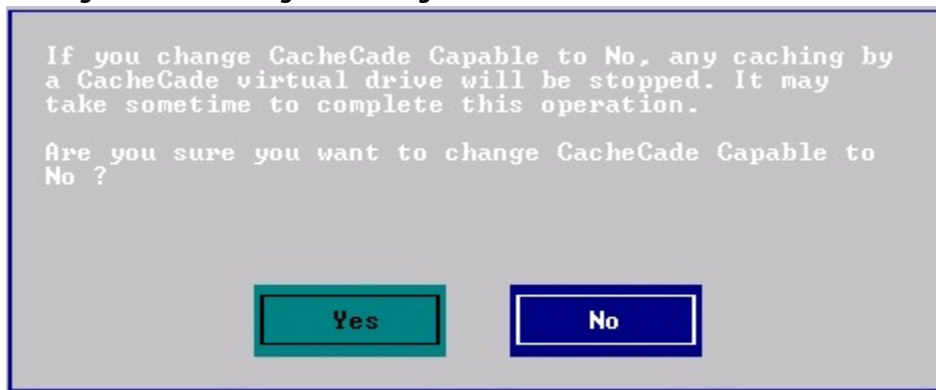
If you change CacheCade Capable to No, any caching by a CacheCade virtual drive will be stopped. It may take sometime to complete this operation.

Are you sure you want to change CacheCade Capable to No ?

Yes

No